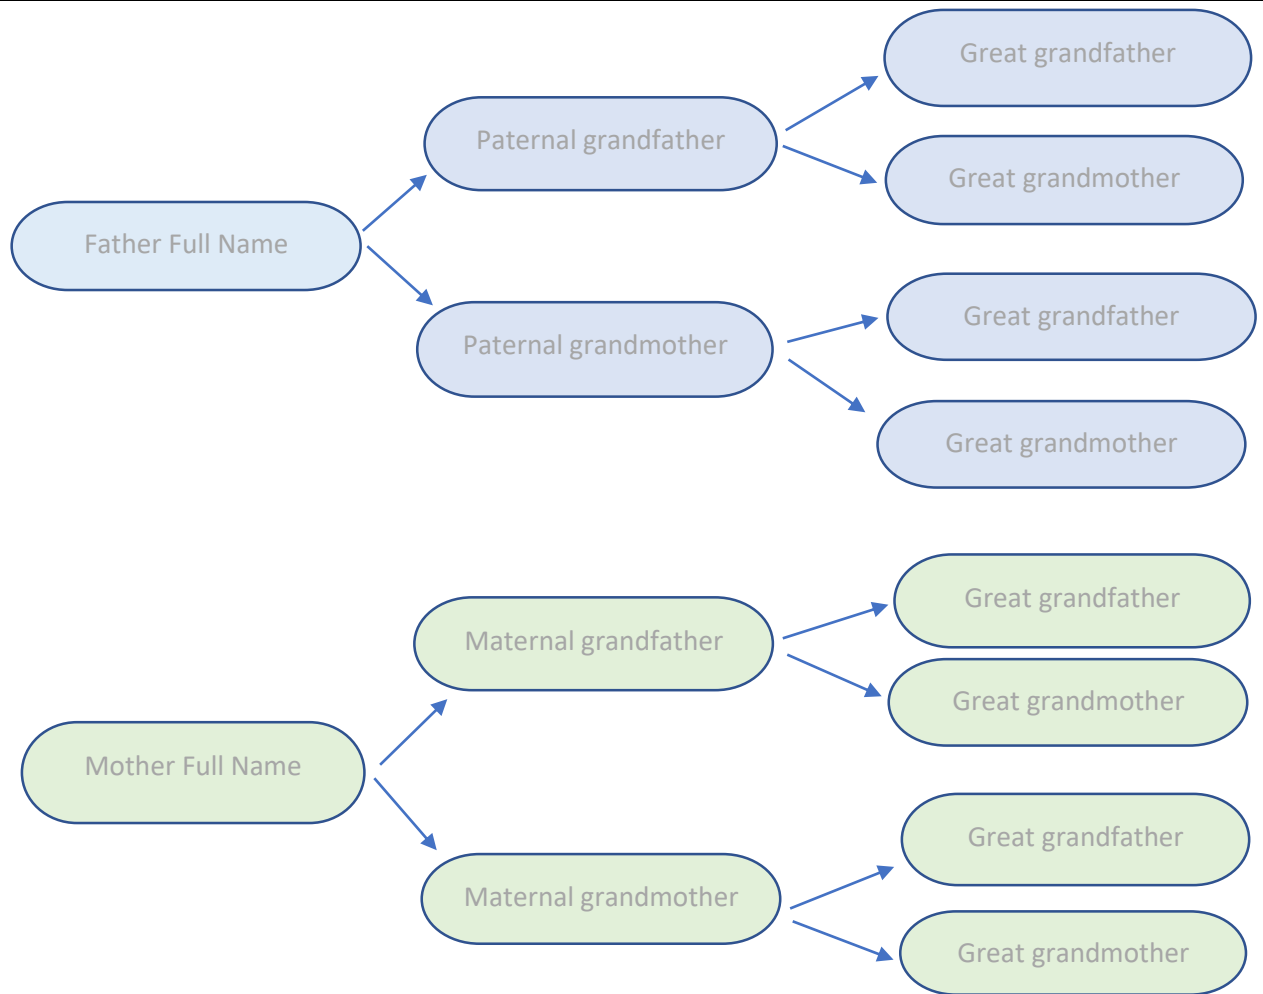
Father Full Name

Paternal grandfather

Great grandfather

Great grandmother

Paternal grandmother

Great grandfather

Great grandmother

Mother Full Name

Maternal grandfather

Great grandfather

Great grandmother

Maternal grandmother

Great grandfather

Great grandmother